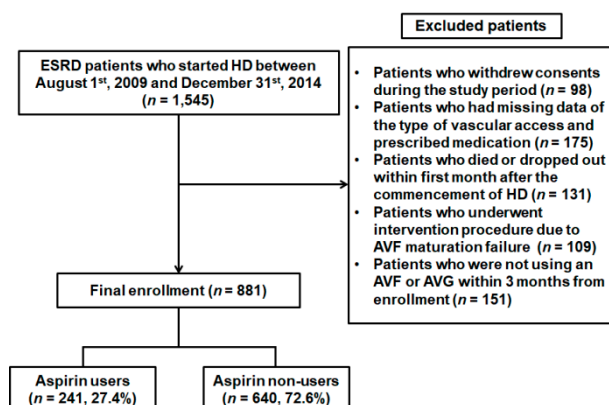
Excluded patients

ESRD patients who started HD between August 1$^{st}$, 2009 and December 31$^{st}$, 2014 ($n$ = 1,545)

- Patients who withdrew consents during the study period ($n$ = 98)
- Patients who had missing data of the type of vascular access and prescribed medication ($n$ = 175)
- Patients who died or dropped out within first month after the commencement of HD ($n$ = 131)
- Patients who underwent intervention procedure due to AVF maturation failure ($n$ = 109)
- Patients who were not using an AVF or AVG within 3 months from enrollment ($n$ = 151)

Final enrollment ($n$ = 881)

Aspirin users ($n$ = 241, 27.4%)

Aspirin non-users ($n$ = 640, 72.6%)